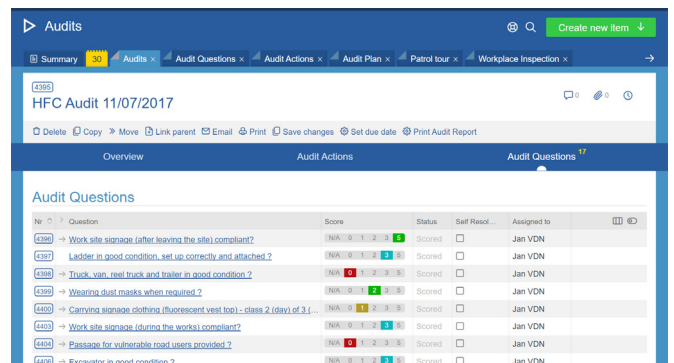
Audits

Create new item

Summary 30 Audits × Audit Questions × Audit Actions × Audit Plan × Patrol tour × Workplace Inspection ×

4395

HFC Audit 11/07/2017

0 0

Delete Copy Move Link parent Email Print Save changes Set due date Print Audit Report

Overview Audit Actions Audit Questions 17

Audit Questions

| Nr | Question | Score | Status | Self Resol... | Assigned to |
|---|---|---|---|---|---|
| 4396 | Work site signage (after leaving the site) compliant? | N/A 0 1 2 3 5 | Scored | | Jan VDN |
| 4397 | Ladder in good condition, set up correctly and attached ? | N/A 0 1 2 3 5 | Scored | | Jan VDN |
| 4398 | Truck, van, reel truck and trailer in good condition ? | N/A 0 1 2 3 5 | Scored | | Jan VDN |
| 4399 | Wearing dust masks when required ? | N/A 0 1 2 3 5 | Scored | | Jan VDN |
| 4400 | Carrying signage clothing (fluorescent vest top) - class 2 (day) of 3 (... | N/A 0 1 2 3 5 | Scored | | Jan VDN |
| 4403 | Work site signage (during the works) compliant? | N/A 0 1 2 3 5 | Scored | | Jan VDN |
| 4404 | Passage for vulnerable road users provided ? | N/A 0 1 2 3 5 | Scored | | Jan VDN |
| 4406 | Excavator in good condition ? | N/A 0 1 2 3 5 | Scored | | Jan VDN |